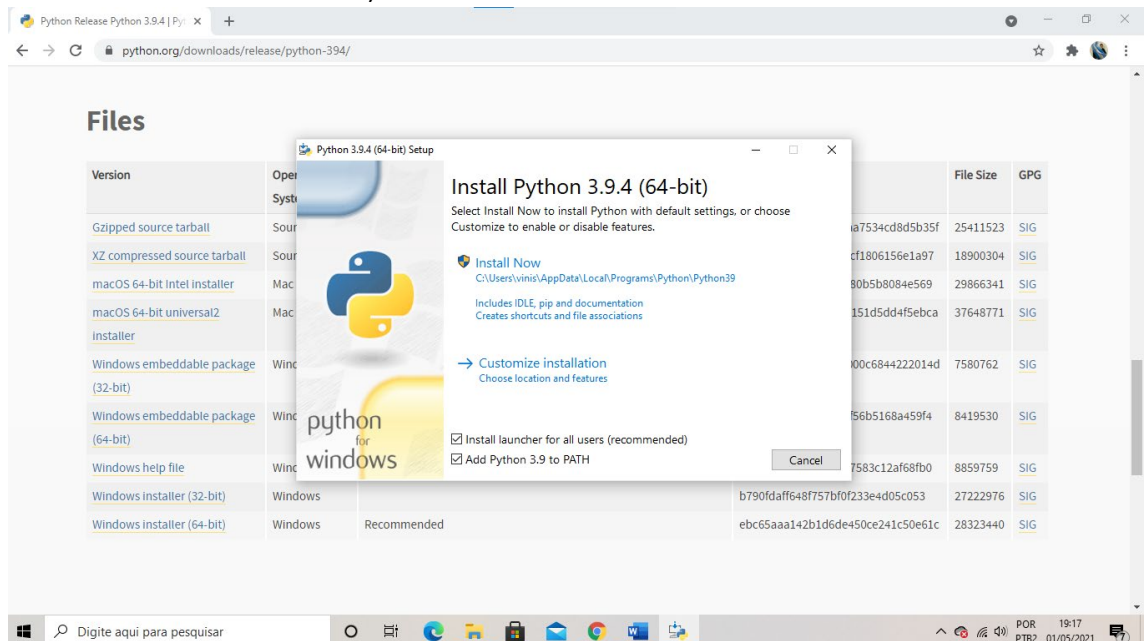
Python Release Python 3.9.4 | Pyt ×  +

python.org/downloads/release/python-394/

Files

| Version | Oper Syst | | | File Size | GPG |
|---|---|---|---|---|---|
| Gzipped source tarball | Sour | | a7534cd8d5b35f | 25411523 | SIG |
| XZ compressed source tarball | Sour | | cf1806156e1a97 | 18900304 | SIG |
| macOS 64-bit Intel installer | Mac | | 80b5b8084e569 | 29866341 | SIG |
| macOS 64-bit universal2 installer | Mac | | 151d5dd4f5ebca | 37648771 | SIG |
| Windows embeddable package (32-bit) | Winc | | 00c6844222014d | 7580762 | SIG |
| Windows embeddable package (64-bit) | Winc | | f56b5168a459f4 | 8419530 | SIG |
| Windows help file | Winc | | 7583c12af68fb0 | 8859759 | SIG |
| Windows installer (32-bit) | Windows | | b790fdaff648f757bf0f233e4d05c053 | 27222976 | SIG |
| Windows installer (64-bit) | Windows | Recommended | ebc65aaa142b1d6de450ce241c50e61c | 28323440 | SIG |

Python 3.9.4 (64-bit) Setup

Install Python 3.9.4 (64-bit)

Select Install Now to install Python with default settings, or choose Customize to enable or disable features.

Install Now
C:\Users\vinis\AppData\Local\Programs\Python\Python39

Includes IDLE, pip and documentation
Creates shortcuts and file associations

→ Customize installation
Choose location and features

python
for
windows

☑ Install launcher for all users (recommended)
☑ Add Python 3.9 to PATH

Cancel

Digite aqui para pesquisar

POR PTB2 19:17 01/05/2021